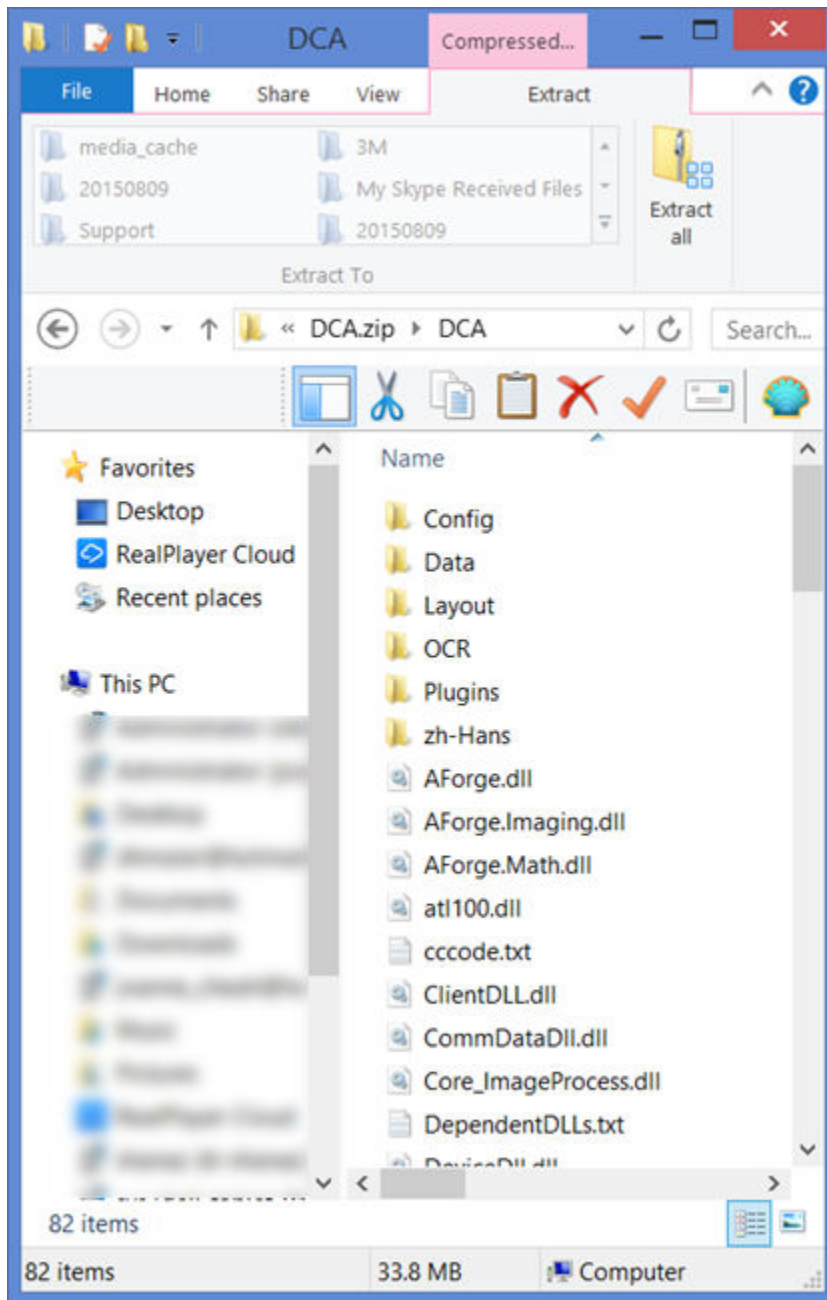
DCA
Compressed...
File Home Share View Extract
media_cache
20150809
Support
3M
My Skype Received Files
20150809
Extract To
Extract all
« DCA.zip ▸ DCA
Search...
Favorites
Desktop
RealPlayer Cloud
Recent places
This PC
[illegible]
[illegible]
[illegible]
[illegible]
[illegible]
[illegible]
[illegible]
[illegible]
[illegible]
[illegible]
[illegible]
Name
Config
Data
Layout
OCR
Plugins
zh-Hans
AForge.dll
AForge.Imaging.dll
AForge.Math.dll
atl100.dll
cccode.txt
ClientDLL.dll
CommDataDll.dll
Core_ImageProcess.dll
DependentDLLs.txt
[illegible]
82 items
82 items
33.8 MB
Computer